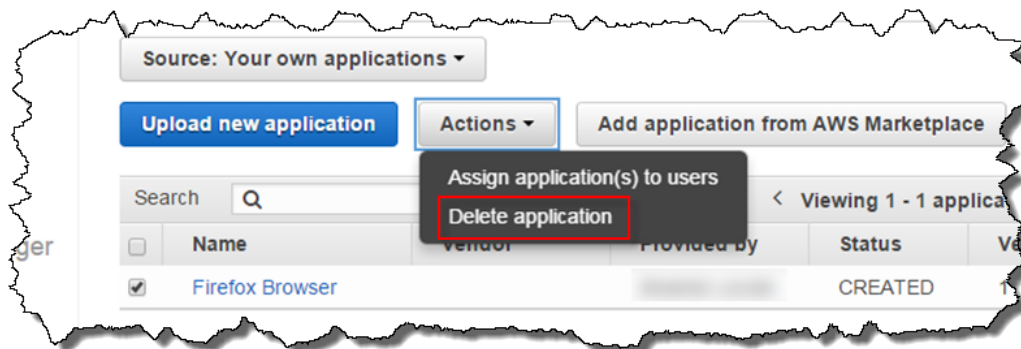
Source: Your own applications

Upload new application

Actions

Add application from AWS Marketplace

Assign application(s) to users

Delete application

Search

< Viewing 1 - 1 applica

ger

| | Name | Vendor | Provided by | Status | Ve |
|---|---|---|---|---|---|
| ✓ | Firefox Browser | | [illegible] | CREATED | 1 |